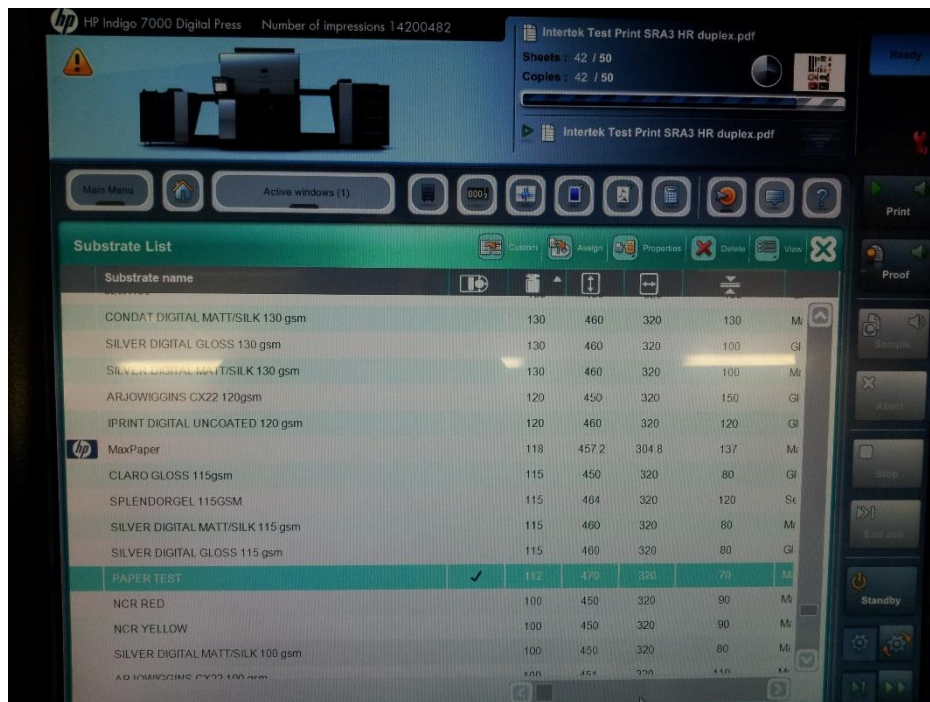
HP Indigo 7000 Digital Press Number of impressions 14200482

Intertek Test Print SRA3 HR duplex.pdf
Sheets : 42 / 50
Copies : 42 / 50

Intertek Test Print SRA3 HR duplex.pdf

Ready

Main Menu
Active windows (1)

Print
Proof
Sample
Abort
Stop
End Job
Standby

Substrate List
Custom Assign Properties Delete View

| Substrate name | | | | | | |
|---|---|---|---|---|---|---|
| CONDAT DIGITAL MATT/SILK 130 gsm | | 130 | 460 | 320 | 130 | M |
| SILVER DIGITAL GLOSS 130 gsm | | 130 | 460 | 320 | 100 | Gl |
| SILVER DIGITAL MATT/SILK 130 gsm | | 130 | 460 | 320 | 100 | M |
| ARJOWIGGINS CX22 120gsm | | 120 | 450 | 320 | 150 | Gl |
| IPRINT DIGITAL UNCOATED 120 gsm | | 120 | 460 | 320 | 120 | Gl |
| MaxPaper | | 118 | 457.2 | 304.8 | 137 | M |
| CLARO GLOSS 115gsm | | 115 | 450 | 320 | 80 | Gl |
| SPLENDORGEL 115GSM | | 115 | 464 | 320 | 120 | Se |
| SILVER DIGITAL MATT/SILK 115 gsm | | 115 | 460 | 320 | 80 | M |
| SILVER DIGITAL GLOSS 115 gsm | | 115 | 460 | 320 | 80 | Gl |
| PAPER TEST | ✓ | 112 | 470 | 320 | 70 | M |
| NCR RED | | 100 | 450 | 320 | 90 | M |
| NCR YELLOW | | 100 | 450 | 320 | 90 | M |
| SILVER DIGITAL MATT/SILK 100 gsm | | 100 | 450 | 320 | 80 | M |
| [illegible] | | 100 | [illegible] | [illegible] | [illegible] | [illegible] |